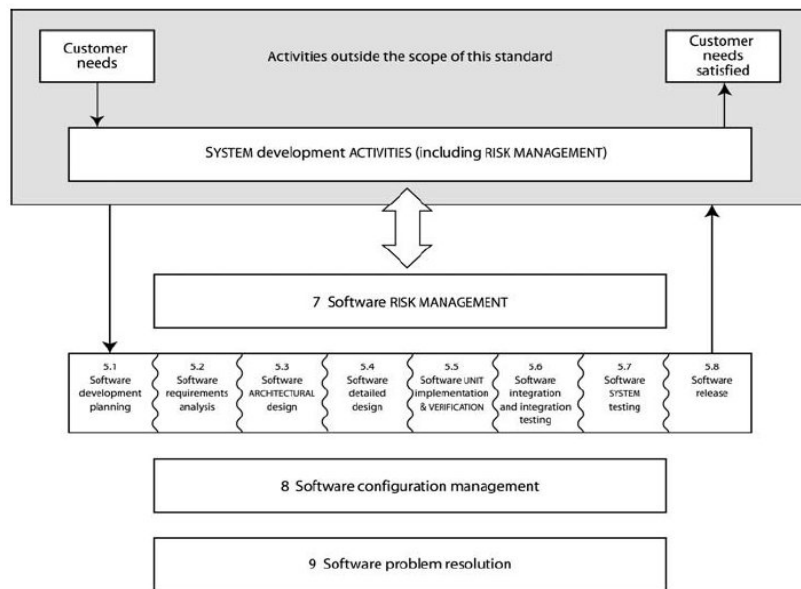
Customer needs

Activities outside the scope of this standard

Customer needs satisfied

SYSTEM development ACTIVITIES (including RISK MANAGEMENT)

7 Software RISK MANAGEMENT

5.1 Software development planning

5.2 Software requirements analysis

5.3 Software ARCHITECTURAL design

5.4 Software detailed design

5.5 Software UNIT implementation & VERIFICATION

5.6 Software integration and integration testing

5.7 Software SYSTEM testing

5.8 Software release

8 Software configuration management

9 Software problem resolution